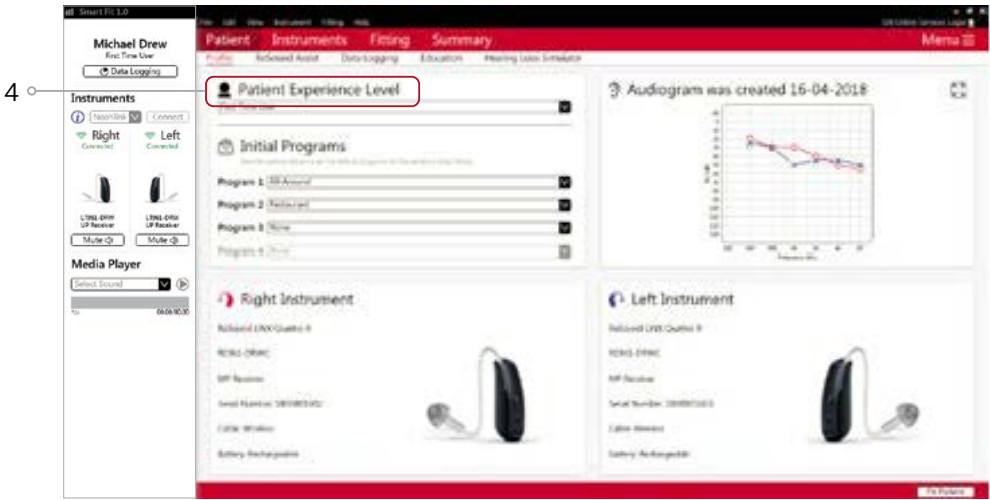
4

Smart Fit 1.0

Michael Drew
First Time User
Data Logging

Instruments
Noahlink Connect
Right Connected
Left Connected
LT961-DRW UP Receiver
LT961-DRW UP Receiver
Mute
Mute

Media Player
Select Sound

File Edit View Instrument Fitting Help

Patient Instruments Fitting Summary Menu

Profile ReSound Assist Data Logging Education Hearing Loss Simulator

Patient Experience Level
First Time User

Initial Programs

Program 1 All-Around
Program 2 Restaurant
Program 3 None
Program 4 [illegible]

Audiogram was created 16-04-2018

Right Instrument
ReSound LiNX Quattro 9
RE961-DRWC
MP Receiver
Serial Number: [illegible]
Cable: Wireless
Battery: Rechargeable

Left Instrument
ReSound LiNX Quattro 9
RE961-DRWC
MP Receiver
Serial Number: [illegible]
Cable: Wireless
Battery: Rechargeable

Fit Patient